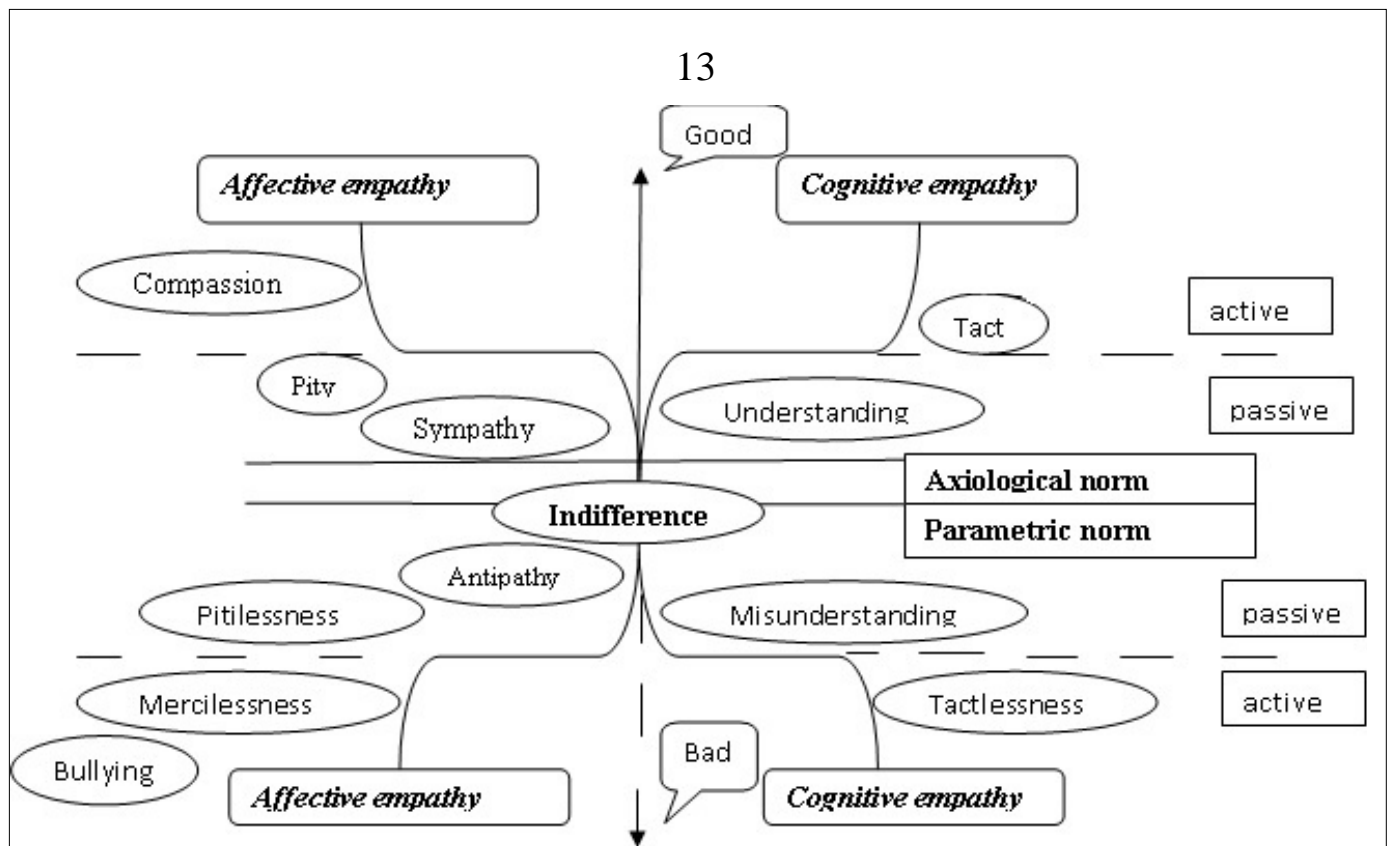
13

Good

Affective empathy

Cognitive empathy

Compassion

Tact

active

Pity

Understanding

passive

Sympathy

Axiological norm

Indifference

Parametric norm

Antipathy

Pitilessness

Misunderstanding

passive

Mercilessness

Tactlessness

active

Bullying

Bad

Affective empathy

Cognitive empathy